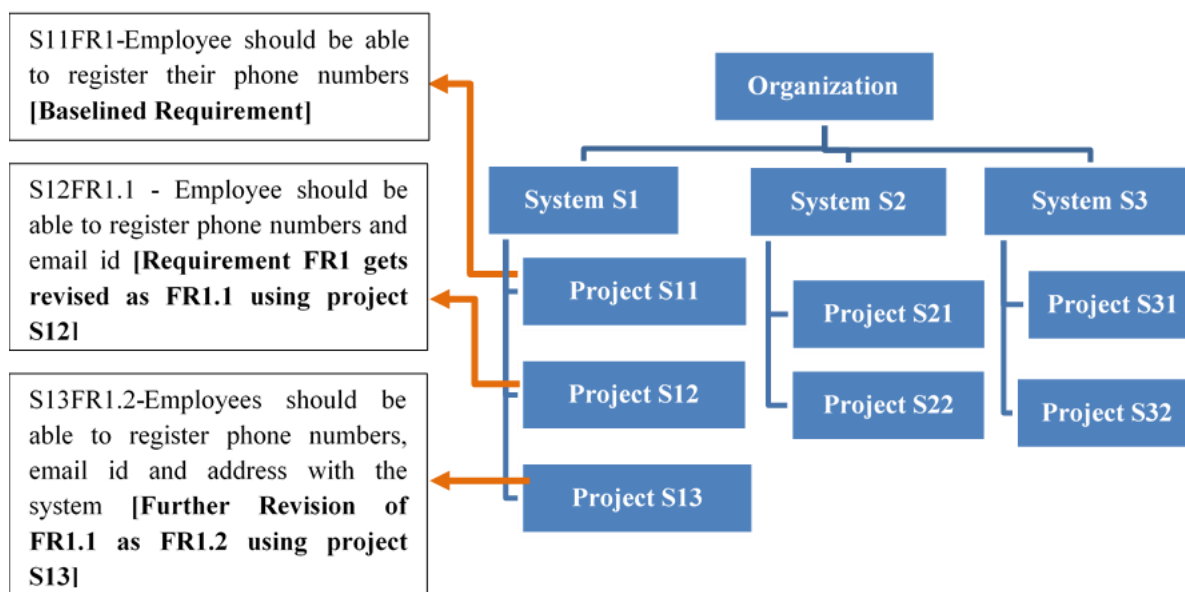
S11FR1-Employee should be able to register their phone numbers **[Baselined Requirement]**

S12FR1.1 - Employee should be able to register phone numbers and email id **[Requirement FR1 gets revised as FR1.1 using project S12]**

S13FR1.2-Employees should be able to register phone numbers, email id and address with the system **[Further Revision of FR1.1 as FR1.2 using project S13]**

Organization

System S1

System S2

System S3

Project S11

Project S12

Project S13

Project S21

Project S22

Project S31

Project S32